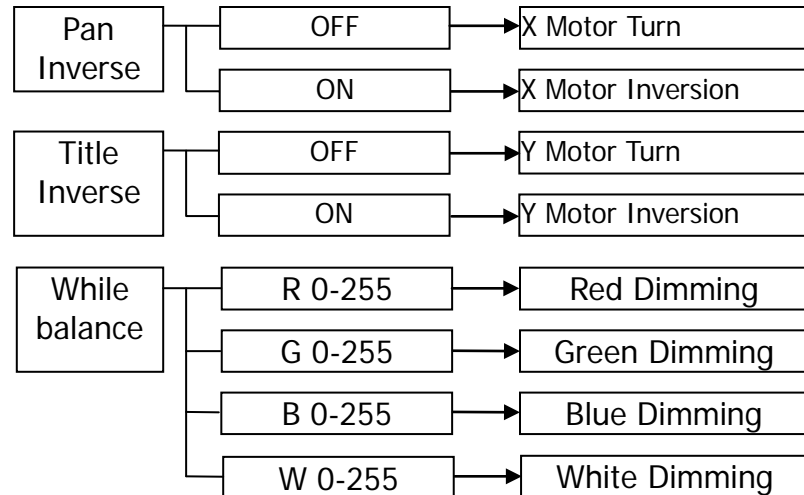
Pan Inverse

OFF

X Motor Turn

ON

X Motor Inversion

Title Inverse

OFF

Y Motor Turn

ON

Y Motor Inversion

While balance

R 0-255

Red Dimming

G 0-255

Green Dimming

B 0-255

Blue Dimming

W 0-255

White Dimming